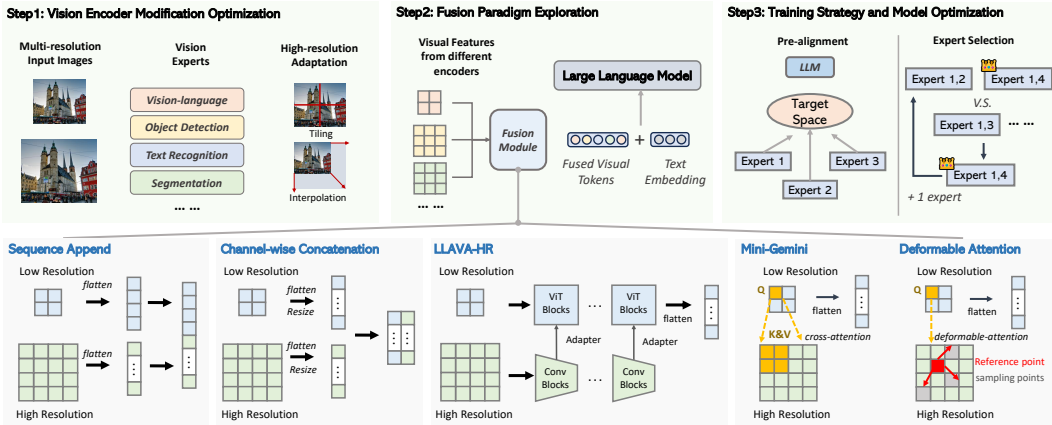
Step1: Vision Encoder Modification Optimization

Multi-resolution Input Images

Vision Experts

Vision-language

Object Detection

Text Recognition

Segmentation

... ...

High-resolution Adaptation

Tiling

Interpolation

Step2: Fusion Paradigm Exploration

Visual Features from different encoders

... ...

Fusion Module

Large Language Model

Fused Visual Tokens

+

Text Embedding

Step3: Training Strategy and Model Optimization

Pre-alignment

LLM

Target Space

Expert 1

Expert 2

Expert 3

Expert Selection

Expert 1,2

Expert 1,4

V.S.

Expert 1,3

...

Expert 1,4

+ 1 expert

Sequence Append

Low Resolution

flatten

flatten

High Resolution

Channel-wise Concatenation

Low Resolution

flatten

Resize

flatten

Resize

High Resolution

LLAVA-HR

Low Resolution

ViT Blocks

...

ViT Blocks

flatten

Adapter

Adapter

Conv Blocks

...

Conv Blocks

High Resolution

Mini-Gemini

Low Resolution

Q

flatten

K&V

cross-attention

High Resolution

Deformable Attention

Low Resolution

Q

flatten

deformable-attention

Reference point

sampling points

High Resolution